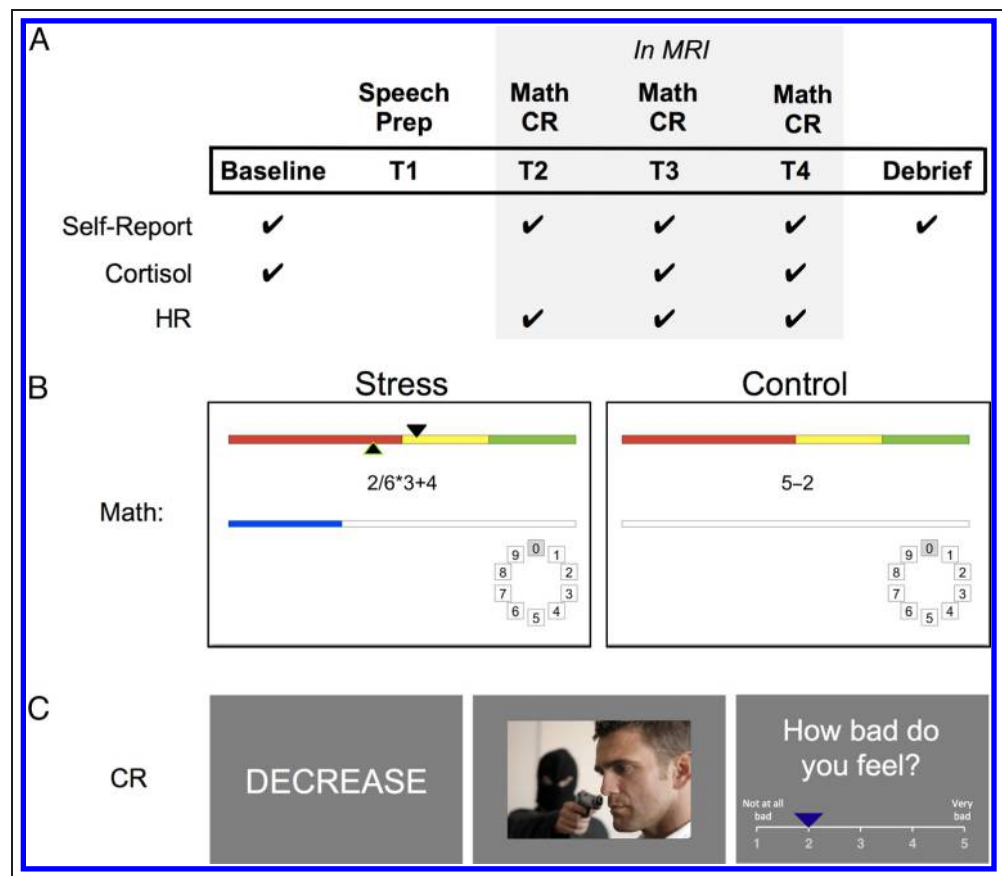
A

| | Speech Prep | Math CR | Math CR | Math CR | |
|---|---|---|---|---|---|
| | | *In MRI* | | | |
| Baseline | T1 | T2 | T3 | T4 | Debrief |
| Self-Report ✔ | | ✔ | ✔ | ✔ | ✔ |
| Cortisol ✔ | | | ✔ | ✔ | |
| HR | | ✔ | ✔ | ✔ | |

B

Stress

Control

Math:

2/6*3+4

5–2

9 0 1 8 2 7 3 6 5 4

9 0 1 8 2 7 3 6 5 4

C

CR

DECREASE

How bad do you feel?

Not at all bad

Very bad

1 2 3 4 5